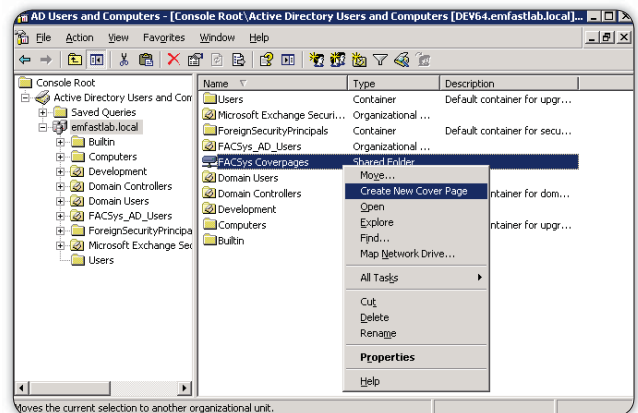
AD Users and Computers - [Console Root\Active Directory Users and Computers [DEV64.emfastlab.local]...

File Action View Favorites Window Help

Console Root
Active Directory Users and Com
Saved Queries
emfastlab.local
Builtin
Computers
Development
Domain Controllers
Domain Users
FACSys_AD_Users
ForeignSecurityPrincipa
Microsoft Exchange Sec
Users

| Name | Type | Description |
|---|---|---|
| Users | Container | Default container for upgr... |
| Microsoft Exchange Securi... | Organizational ... | |
| ForeignSecurityPrincipals | Container | Default container for secu... |
| FACSys_AD_Users | Organizational ... | |
| FACSys Coverpages | Shared Folder | |
| Domain Users | | |
| Domain Controllers | | ntainer for dom... |
| Development | | |
| Computers | | ntainer for upgr... |
| Builtin | | |

Move...
Create New Cover Page
Open
Explore
Find...
Map Network Drive...
All Tasks
Cut
Delete
Rename
Properties
Help

Moves the current selection to another organizational unit.